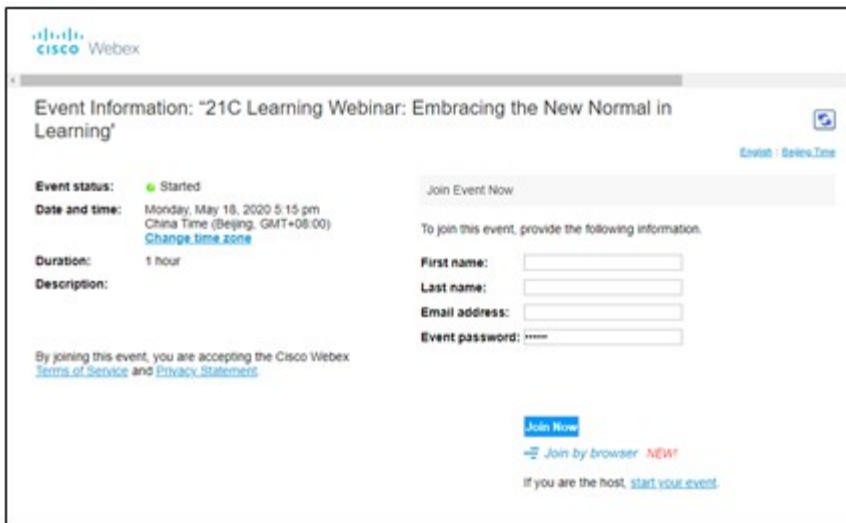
cisco Webex

Event Information: "21C Learning Webinar: Embracing the New Normal in Learning"

English : Beijing Time

Event status: Started

Date and time: Monday, May 18, 2020 5:15 pm China Time (Beijing, GMT+08:00) Change time zone

Duration: 1 hour

Description:

By joining this event, you are accepting the Cisco Webex Terms of Service and Privacy Statement.

Join Event Now

To join this event, provide the following information.

First name:

Last name:

Email address:

Event password: ••••••

Join Now

Join by browser NEW!

If you are the host, start your event.